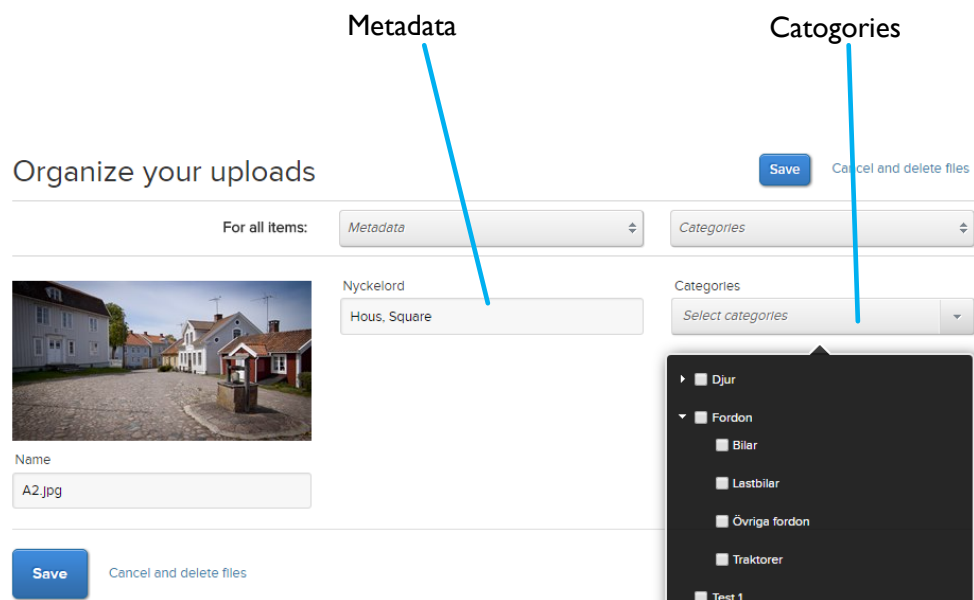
Metadata

Catogories

Organize your uploads

Save

Cancel and delete files

For all items:

Metadata

Categories

Nyckelord

Hous, Square

Categories

Select categories

Djur

Fordon

Bilar

Lastbilar

Övriga fordon

Traktorer

Test 1

Name

A2.jpg

Save

Cancel and delete files